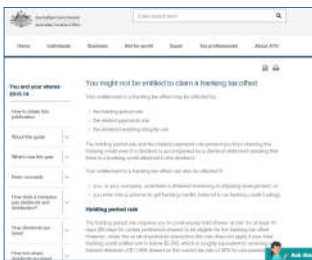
Australian Government
Australian Taxation Office

Enter search term

Home | Individuals | Business | Not-for-profit | Super | Tax professionals | About ATO

You and your shares 2015-16

How to obtain this publication

About this guide

What's new this year

Basic concepts

How does a company pay dividends and distributions?

How dividends are taxed

How non-share dividends are treated

You might not be entitled to claim a franking tax offset

Your entitlement to a franking tax offset may be affected by:

the holding period rule
the related payments rule
the dividend washing integrity rule.

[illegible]

Your entitlement to a franking tax offset can also be affected if:

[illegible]
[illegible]

Holding period rule

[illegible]

Ask Alex